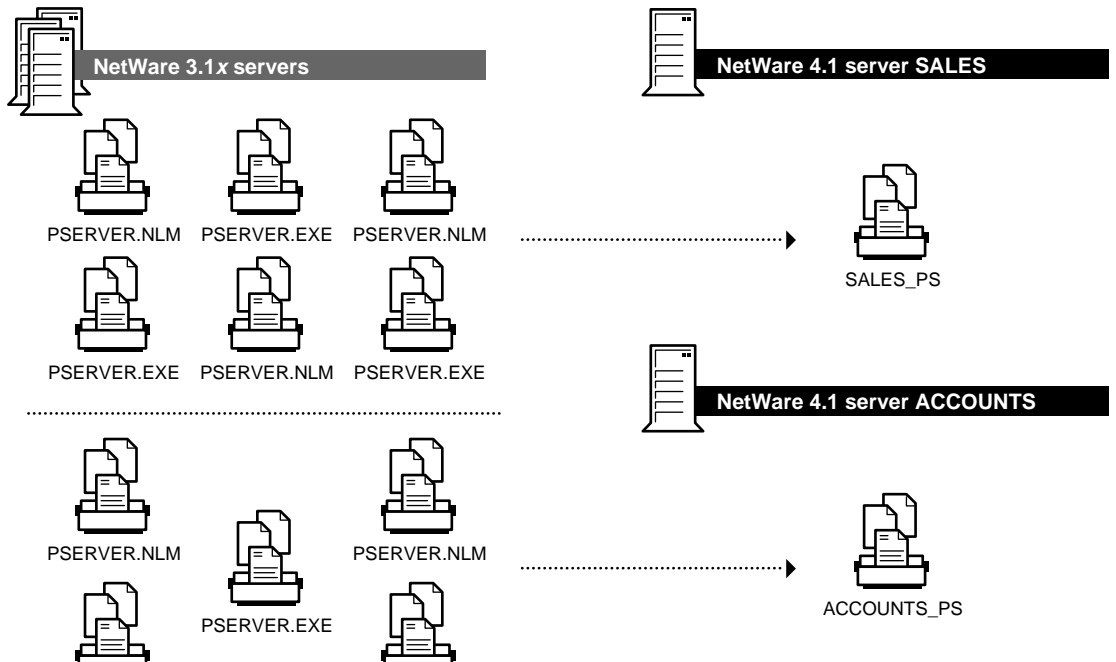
NetWare 3.1x servers

NetWare 4.1 server SALES

PSERVER.NLM PSERVER.EXE PSERVER.NLM

SALES_PS

PSERVER.EXE PSERVER.NLM PSERVER.EXE

NetWare 4.1 server ACCOUNTS

PSERVER.NLM PSERVER.NLM

PSERVER.EXE

ACCOUNTS_PS